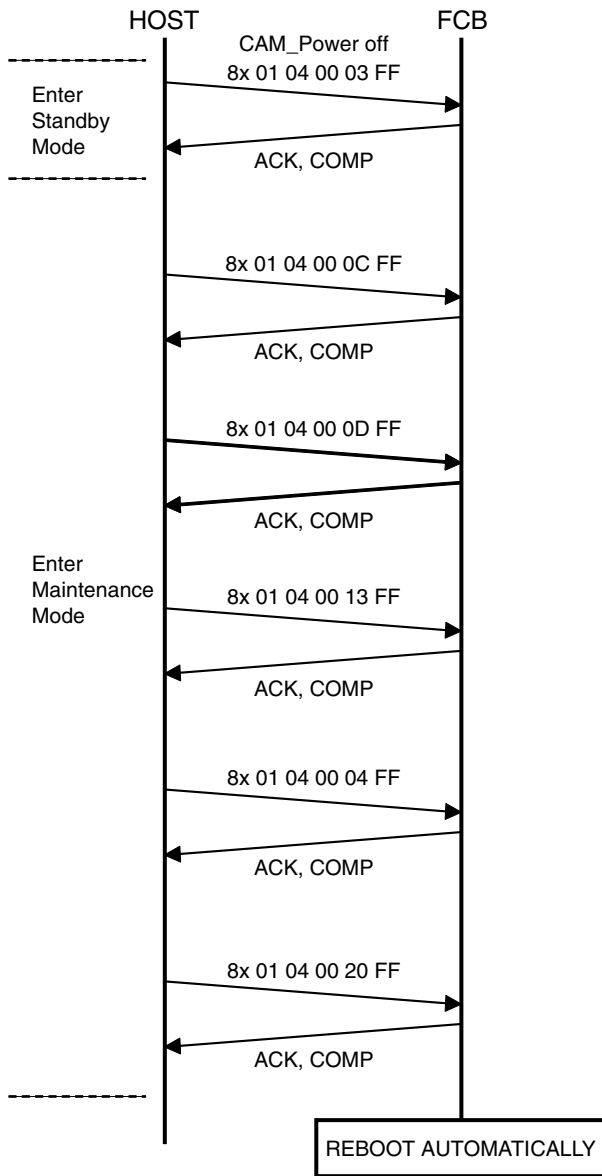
HOST

FCB

CAM_Power off

8x 01 04 00 03 FF

Enter Standby Mode

ACK, COMP

8x 01 04 00 0C FF

ACK, COMP

8x 01 04 00 0D FF

ACK, COMP

Enter Maintenance Mode

8x 01 04 00 13 FF

ACK, COMP

8x 01 04 00 04 FF

ACK, COMP

8x 01 04 00 20 FF

ACK, COMP

REBOOT AUTOMATICALLY